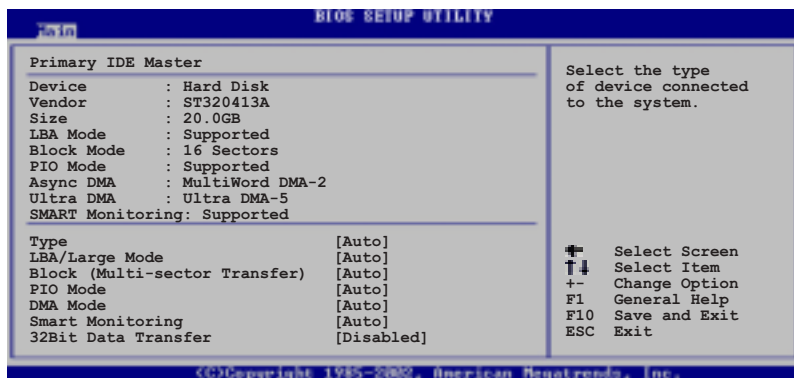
BIOS SETUP UTILITY

Main

Primary IDE Master

Device : Hard Disk
Vendor : ST320413A
Size : 20.0GB
LBA Mode : Supported
Block Mode : 16 Sectors
PIO Mode : Supported
Async DMA : MultiWord DMA-2
Ultra DMA : Ultra DMA-5
SMART Monitoring: Supported

| | |
|---|---|
| Type | [Auto] |
| LBA/Large Mode | [Auto] |
| Block (Multi-sector Transfer) | [Auto] |
| PIO Mode | [Auto] |
| DMA Mode | [Auto] |
| Smart Monitoring | [Auto] |
| 32Bit Data Transfer | [Disabled] |

Select the type of device connected to the system.

← Select Screen
↑↓ Select Item
+- Change Option
F1 General Help
F10 Save and Exit
ESC Exit

(C)Copyright 1985-2002, American Megatrends, Inc.